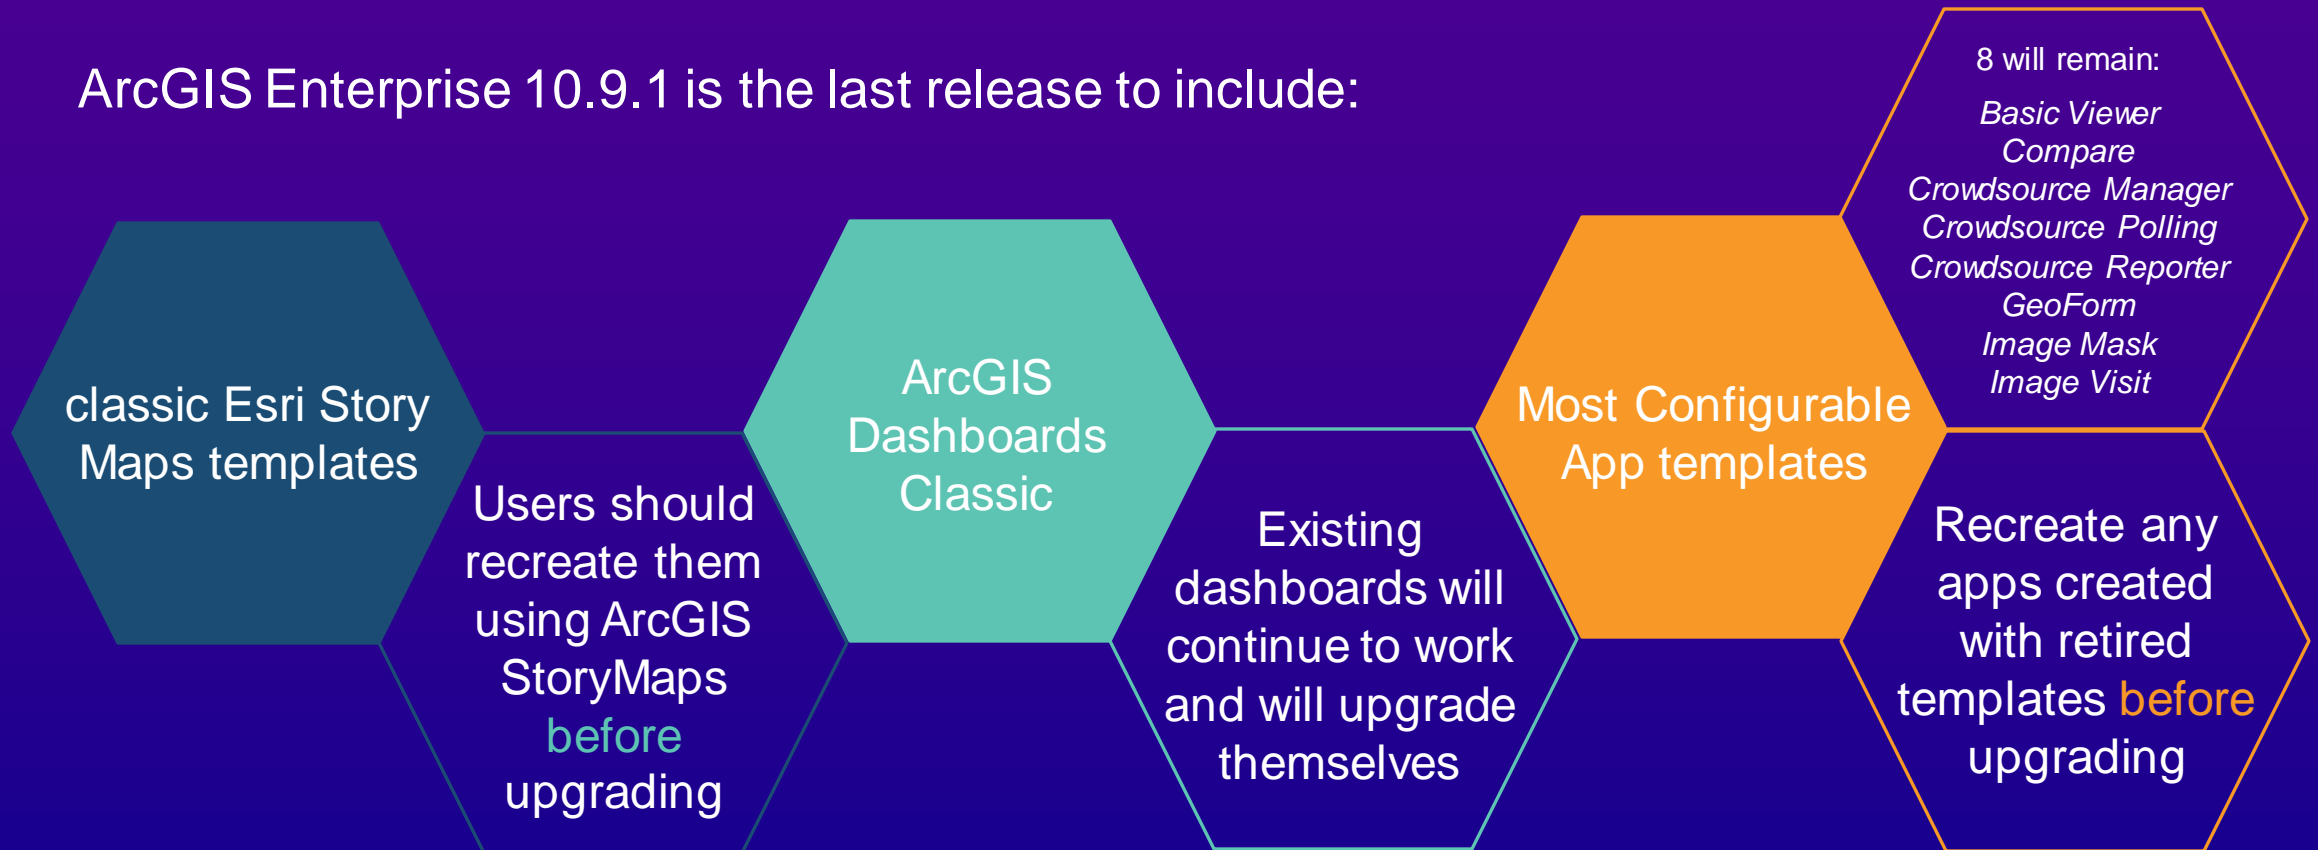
ArcGIS Enterprise 10.9.1 is the last release to include:

classic Esri Story Maps templates

Users should recreate them using ArcGIS StoryMaps before upgrading

ArcGIS Dashboards Classic

Existing dashboards will continue to work and will upgrade themselves

Most Configurable App templates

8 will remain:

Basic Viewer
Compare
Crowdsource Manager
Crowdsource Polling
Crowdsource Reporter
GeoForm
Image Mask
Image Visit

Recreate any apps created with retired templates before upgrading